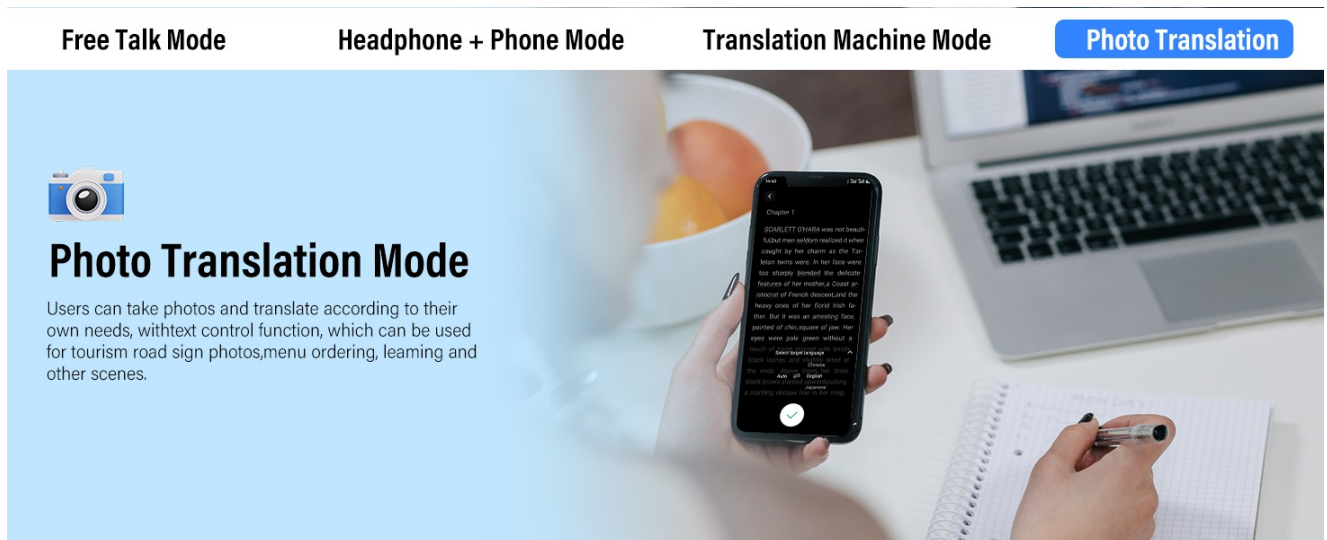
Free Talk Mode Headphone + Phone Mode Translation Machine Mode Photo Translation

Photo Translation Mode

Users can take photos and translate according to their own needs, withtext control function, which can be used for tourism road sign photos,menu ordering, leaming and other scenes.

Chapter 1

SCARLETT O'HARA was not beautiful,but men seldom realized it when caught by her charm as the Tarleton twins were. In her face were too sharply blended the delicate features of her mother,a Coast aristocrat of French descent,and the heavy ones of her florid Irish father. But it was an arresting face, pointed of chin,square of jaw. Her eyes were pale green without a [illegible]

Select target language
Chinese
Auto English
Japanese

MONDAY